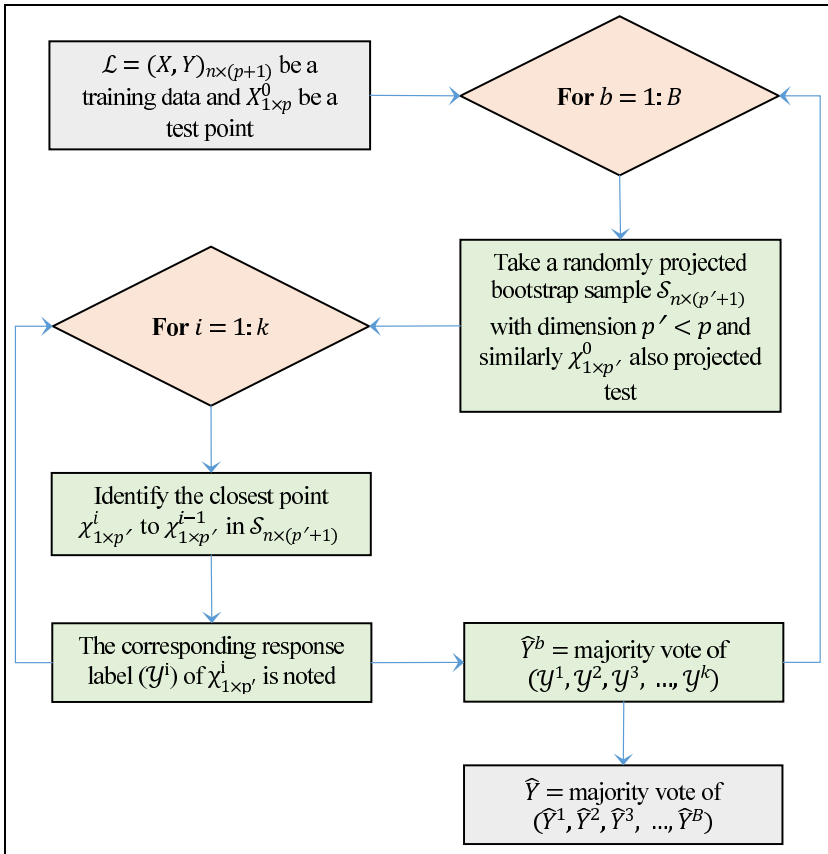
$\mathcal{L} = (X, Y)_{n\times(p+1)}$ be a training data and $X^0_{1\times p}$ be a test point

**For** $b = 1{:}\,B$

Take a randomly projected bootstrap sample $\mathcal{S}_{n\times(p'+1)}$ with dimension $p' < p$ and similarly $\chi^0_{1\times p'}$ also projected test

**For** $i = 1{:}\,k$

Identify the closest point $\chi^i_{1\times p'}$ to $\chi^{i-1}_{1\times p'}$ in $\mathcal{S}_{n\times(p'+1)}$

The corresponding response label $(\mathcal{Y}^{\mathrm{i}})$ of $\chi^{\mathrm{i}}_{1\times\mathrm{p}'}$ is noted

$\widehat{Y}^b$ = majority vote of $(\mathcal{Y}^1, \mathcal{Y}^2, \mathcal{Y}^3, \ldots, \mathcal{Y}^k)$

$\widehat{Y}$ = majority vote of $(\widehat{Y}^1, \widehat{Y}^2, \widehat{Y}^3, \ldots, \widehat{Y}^B)$